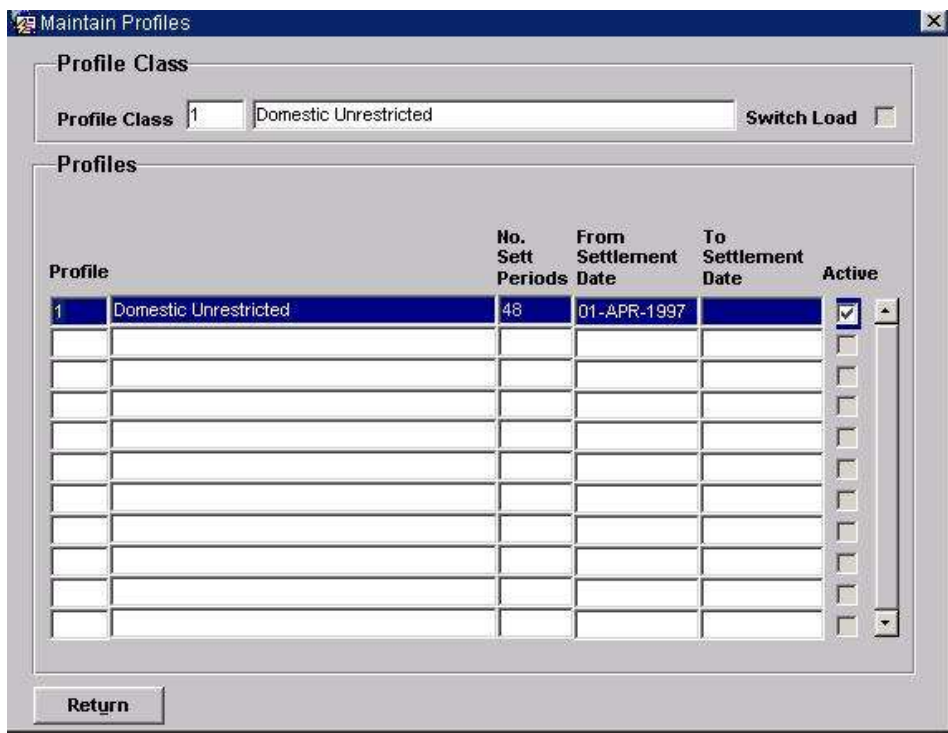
Maintain Profiles

Profile Class

Profile Class 1 Domestic Unrestricted Switch Load

Profiles

| Profile | | No. Sett Periods | From Settlement Date | To Settlement Date | Active |
|---|---|---|---|---|---|
| 1 | Domestic Unrestricted | 48 | 01-APR-1997 | | ☑ |
| | | | | | |
| | | | | | |
| | | | | | |
| | | | | | |
| | | | | | |
| | | | | | |
| | | | | | |
| | | | | | |
| | | | | | |
| | | | | | |

Return